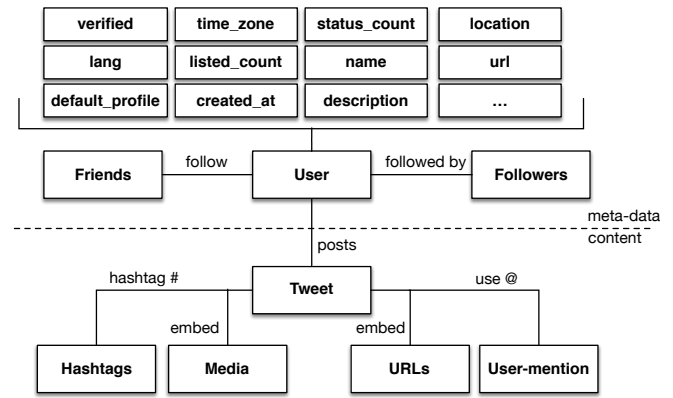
verified
time_zone
status_count
location
lang
listed_count
name
url
default_profile
created_at
description
...

Friends
follow
User
followed by
Followers

meta-data
content

posts
Tweet
hashtag #
use @
embed
embed

Hashtags
Media
URLs
User-mention